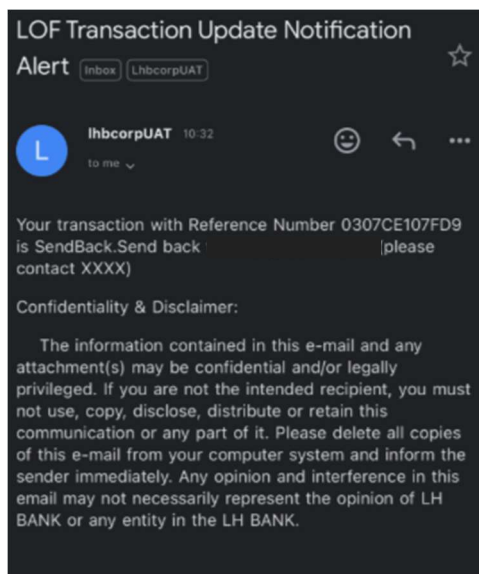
LOF Transaction Update Notification Alert Inbox LhbcorpUAT

L lhbcorpUAT 10:32
to me

Your transaction with Reference Number 0307CE107FD9 is SendBack.Send back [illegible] please contact XXXX)

Confidentiality & Disclaimer:

The information contained in this e-mail and any attachment(s) may be confidential and/or legally privileged. If you are not the intended recipient, you must not use, copy, disclose, distribute or retain this communication or any part of it. Please delete all copies of this e-mail from your computer system and inform the sender immediately. Any opinion and interference in this email may not necessarily represent the opinion of LH BANK or any entity in the LH BANK.